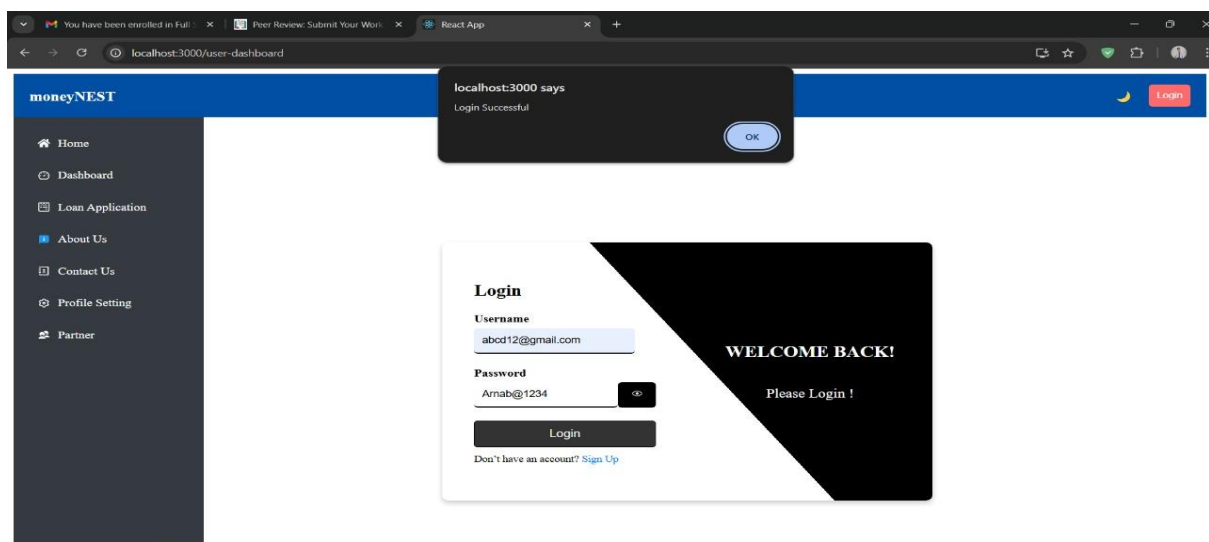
You have been enrolled in Full
Peer Review: Submit Your Work
React App
localhost:3000/user-dashboard

moneyNEST

localhost:3000 says
Login Successful
OK

Login

Home
Dashboard
Loan Application
About Us
Contact Us
Profile Setting
Partner

Login
Username
abcd12@gmail.com
Password
Arnab@1234
Login
Don't have an account? Sign Up

WELCOME BACK!
Please Login !